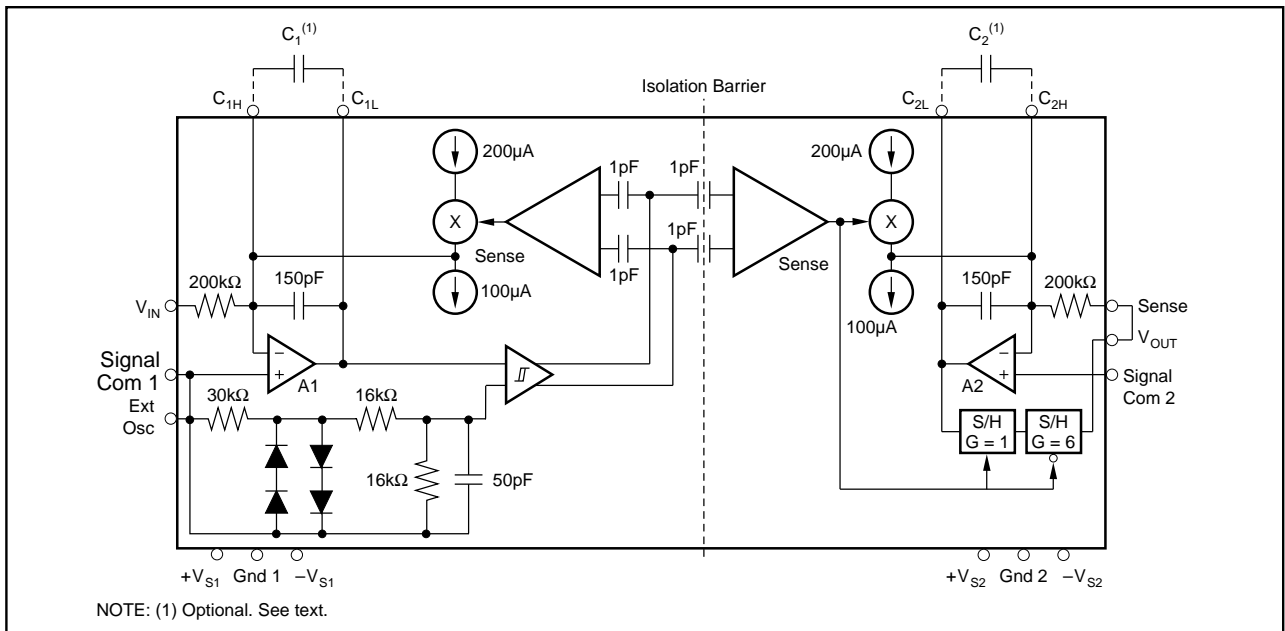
$C_1^{(1)}$

$C_{1H}$ $C_{1L}$

Isolation Barrier

$C_2^{(1)}$

$C_{2L}$ $C_{2H}$

200µA

X

Sense

100µA

1pF 1pF

1pF

1pF 1pF

200µA

X

Sense

100µA

$V_{IN}$ 200kΩ 150pF

A1

Signal Com 1

Ext Osc

30kΩ 16kΩ

16kΩ 50pF

150pF 200kΩ Sense

$V_{OUT}$

A2

Signal Com 2

S/H G = 1

S/H G = 6

$+V_{S1}$ Gnd 1 $-V_{S1}$

$+V_{S2}$ Gnd 2 $-V_{S2}$

NOTE: (1) Optional. See text.